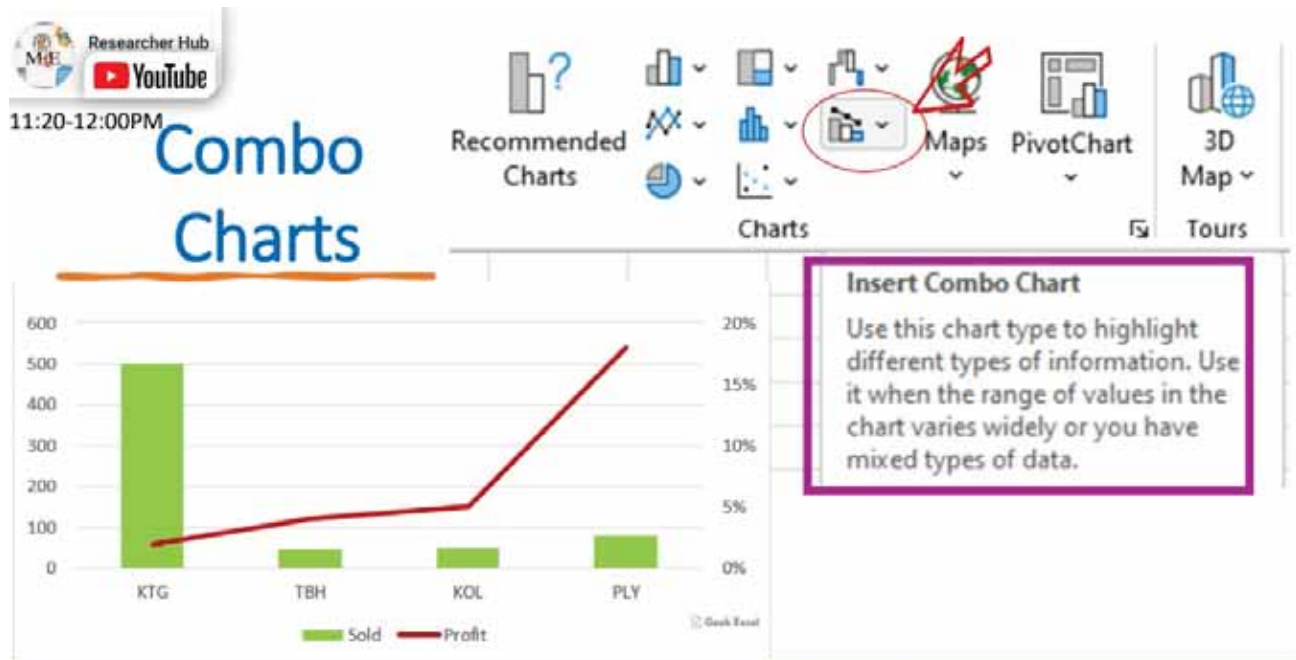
M&E Researcher Hub YouTube

11:20-12:00PM

Combo Charts

Recommended Charts

Maps

PivotChart

3D Map

Charts

Tours

Insert Combo Chart

Use this chart type to highlight different types of information. Use it when the range of values in the chart varies widely or you have mixed types of data.

600
500
400
300
200
100
0

20%
15%
10%
5%
0%

KTG TBH KOL PLY

Sold Profit

Geek Excel